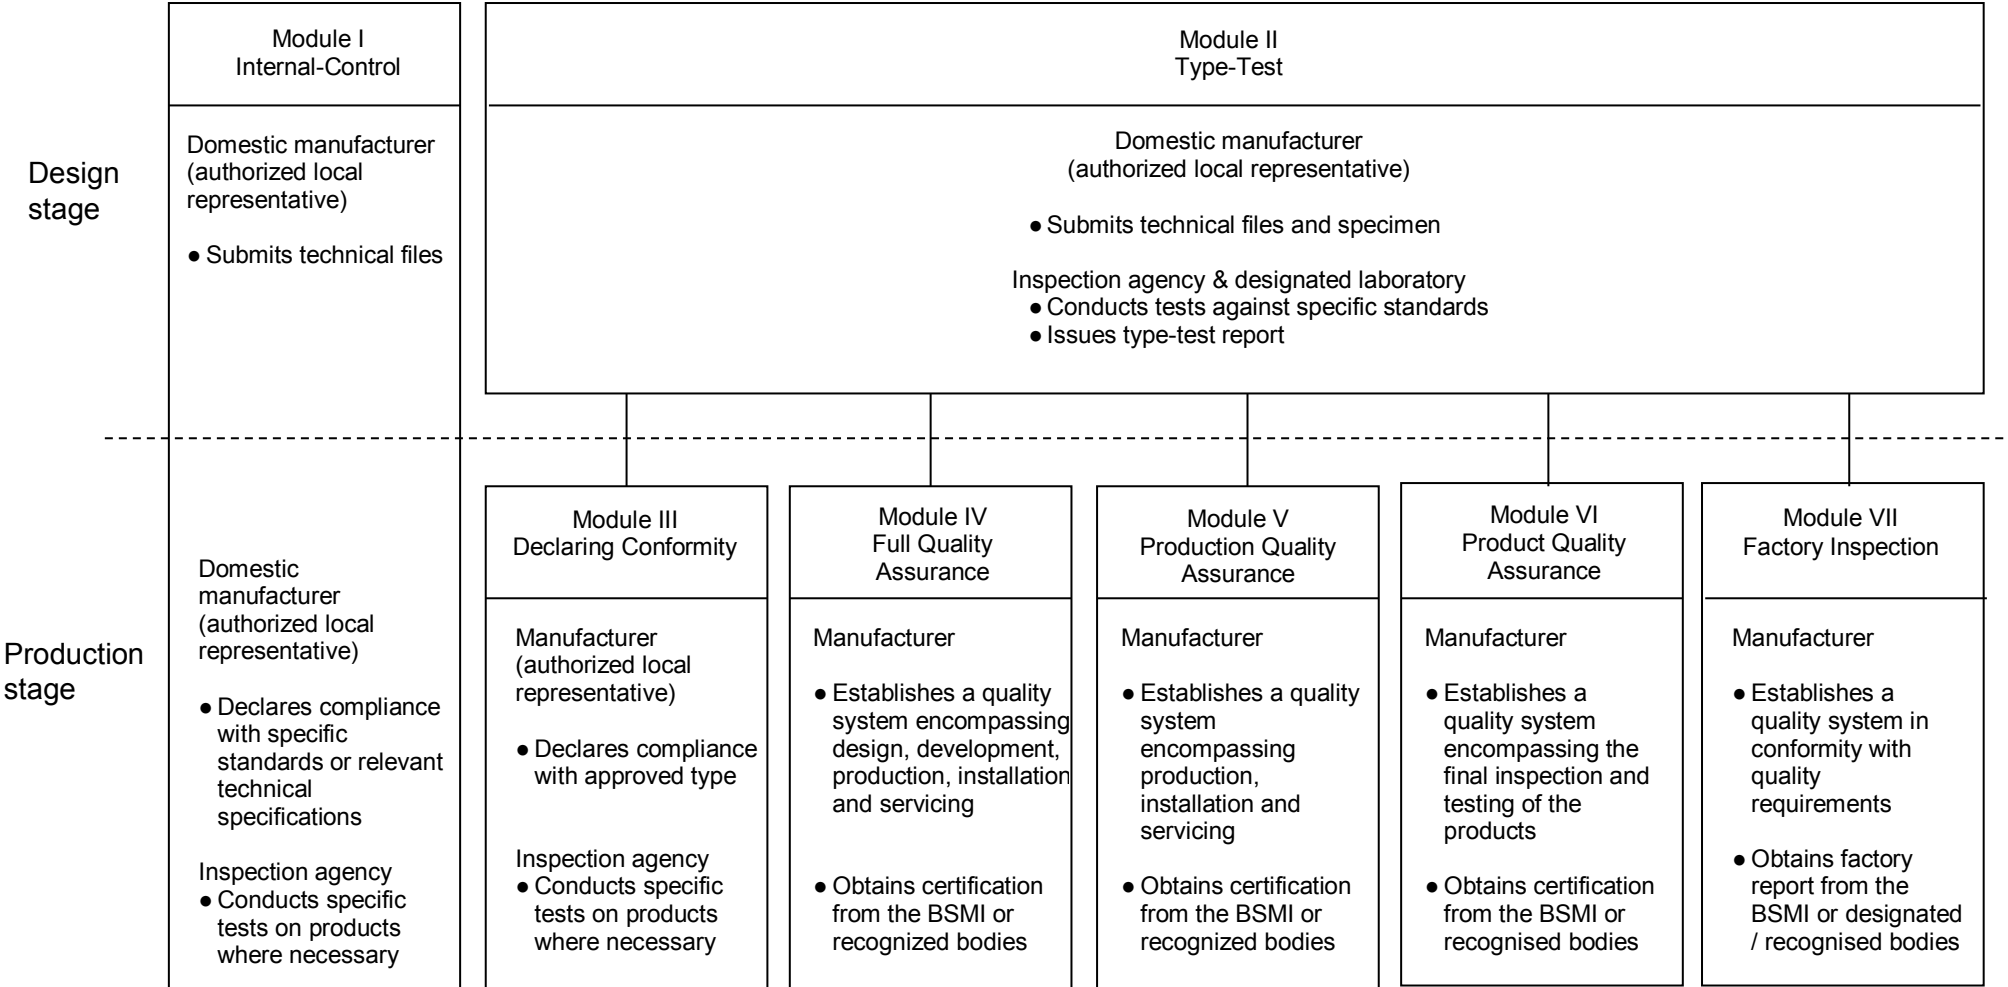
Design stage

Production stage

Module I
Internal-Control

Domestic manufacturer (authorized local representative)

● Submits technical files

Domestic manufacturer (authorized local representative)

● Declares compliance with specific standards or relevant technical specifications

Inspection agency
● Conducts specific tests on products where necessary

Module II
Type-Test

Domestic manufacturer
(authorized local representative)

● Submits technical files and specimen

Inspection agency & designated laboratory
● Conducts tests against specific standards
● Issues type-test report

Module III
Declaring Conformity

Manufacturer (authorized local representative)

● Declares compliance with approved type

Inspection agency
● Conducts specific tests on products where necessary

Module IV
Full Quality Assurance

Manufacturer

● Establishes a quality system encompassing design, development, production, installation and servicing

● Obtains certification from the BSMI or recognized bodies

Module V
Production Quality Assurance

Manufacturer

● Establishes a quality system encompassing production, installation and servicing

● Obtains certification from the BSMI or recognized bodies

Module VI
Product Quality Assurance

Manufacturer

● Establishes a quality system encompassing the final inspection and testing of the products

● Obtains certification from the BSMI or recognised bodies

Module VII
Factory Inspection

Manufacturer

● Establishes a quality system in conformity with quality requirements

● Obtains factory report from the BSMI or designated / recognised bodies